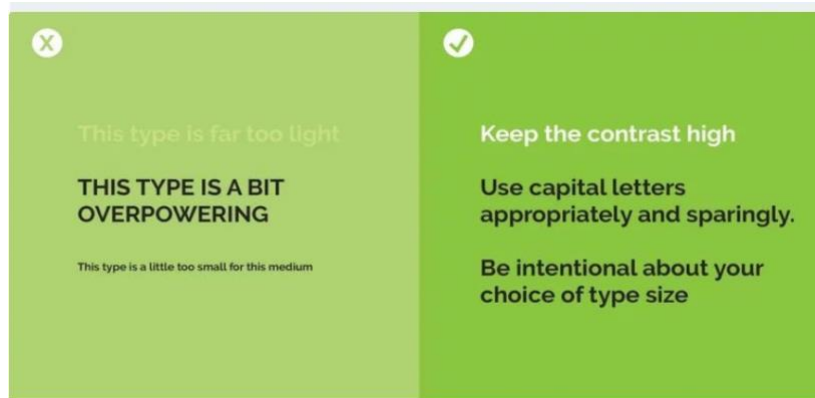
This type is far too light

THIS TYPE IS A BIT OVERPOWERING

This type is a little too small for this medium

Keep the contrast high

Use capital letters appropriately and sparingly.

Be intentional about your choice of type size